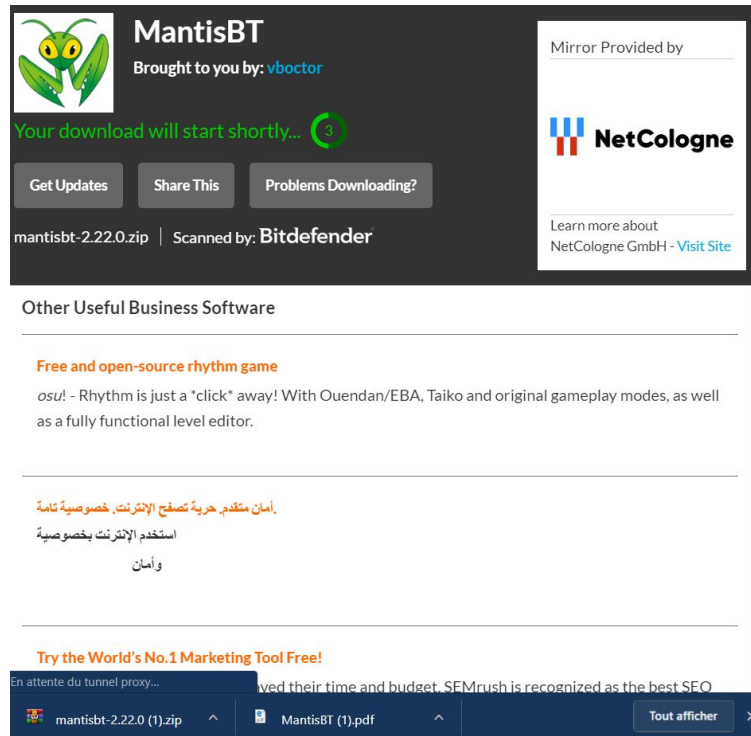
MantisBT
Brought to you by: vboctor

Your download will start shortly... 3

Get Updates | Share This | Problems Downloading?

mantisbt-2.22.0.zip | Scanned by: Bitdefender

Mirror Provided by

NetCologne

Learn more about NetCologne GmbH - Visit Site

Other Useful Business Software

Free and open-source rhythm game

osu! - Rhythm is just a *click* away! With Ouendan/EBA, Taiko and original gameplay modes, as well as a fully functional level editor.

.أمان متقدم. حرية تصفح الإنترنت. خصوصية تامة

استخدم الإنترنت بخصوصية

وأمان

Try the World's No.1 Marketing Tool Free!

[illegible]ved their time and budget, SEMrush is recognized as the best SEO

En attente du tunnel proxy...

mantisbt-2.22.0 (1).zip

MantisBT (1).pdf

Tout afficher